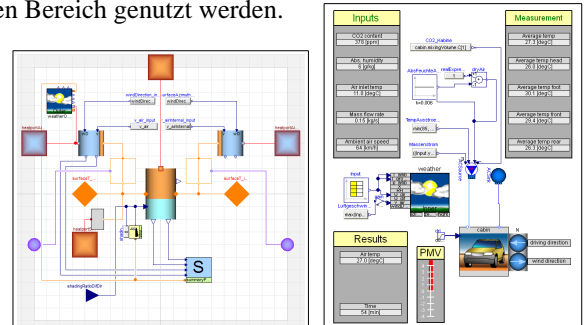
en Bereich genutzt werden.

windDirection_in
windDirec...
surfaceAzimuth
windDirec...
weatherD...
heatport1
heatport2
v_air_input
v_air
T_airInternal_input
T_airInternal
surfaceT...
surfaceT_...
heatpo...
S
summaryP...
shadingRatioDiffDir

Inputs
CO2 content
378 [ppm]
Abs. humidity
8 [g/kg]
Air inlet temp
11.0 [degC]
Mass flow rate
0.15 [kg/s]
Ambient air speed
0 [km/h]
CO2_Halbbe
cabin.volume.C[1]
AbsFeuchte
realExpre
1
k=0.008
dryAir
TempAussentmp
rawOK
Massenstrom
Input
Luftgeschwin
rawInp...
weather
Results
Air temp
27.0 [degC]
Time
54 [min]
PMV
cabin
driving direction
wind direction
Measurement
Average temp
27.3 [degC]
Average temp head
26.9 [degC]
Average temp foot
30.1 [degC]
Average temp front
29.4 [degC]
Average temp rear
26.0 [degC]